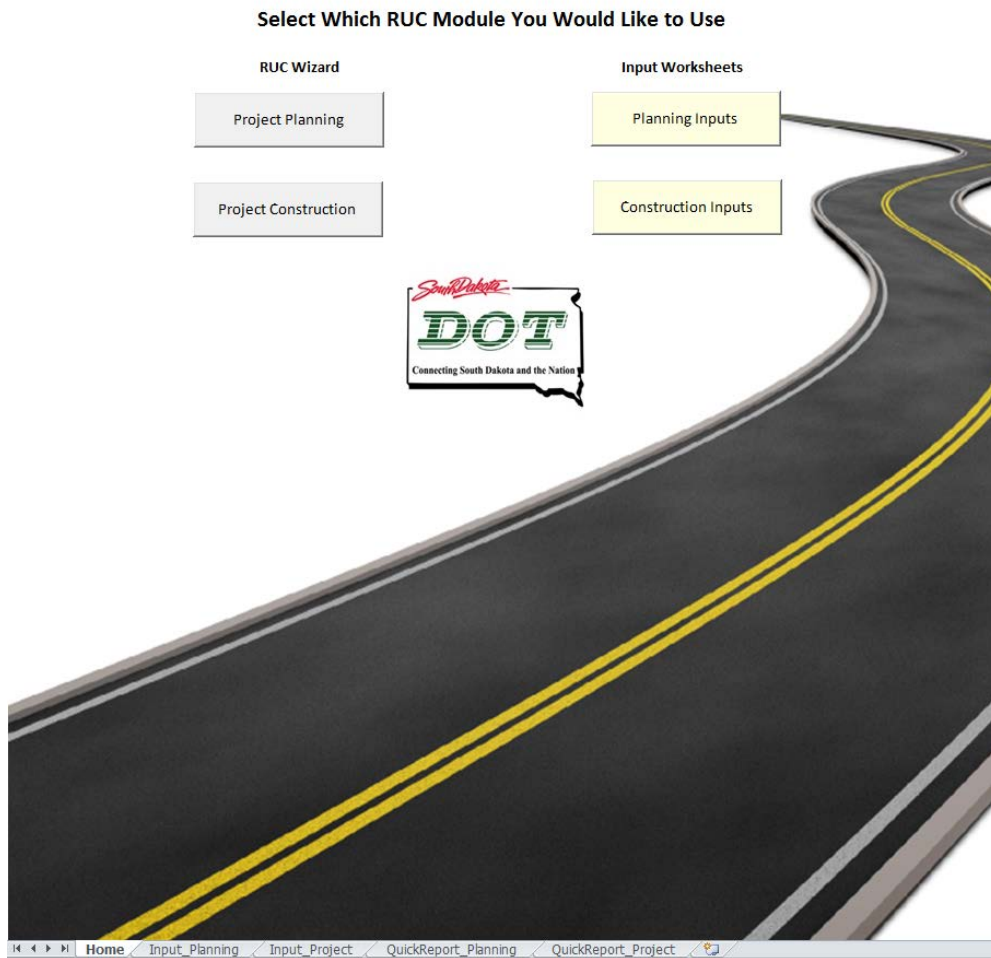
Select Which RUC Module You Would Like to Use

RUC Wizard

Project Planning

Project Construction

Input Worksheets

Planning Inputs

Construction Inputs

South Dakota

DOT

Connecting South Dakota and the Nation

Home Input_Planning Input_Project QuickReport_Planning QuickReport_Project